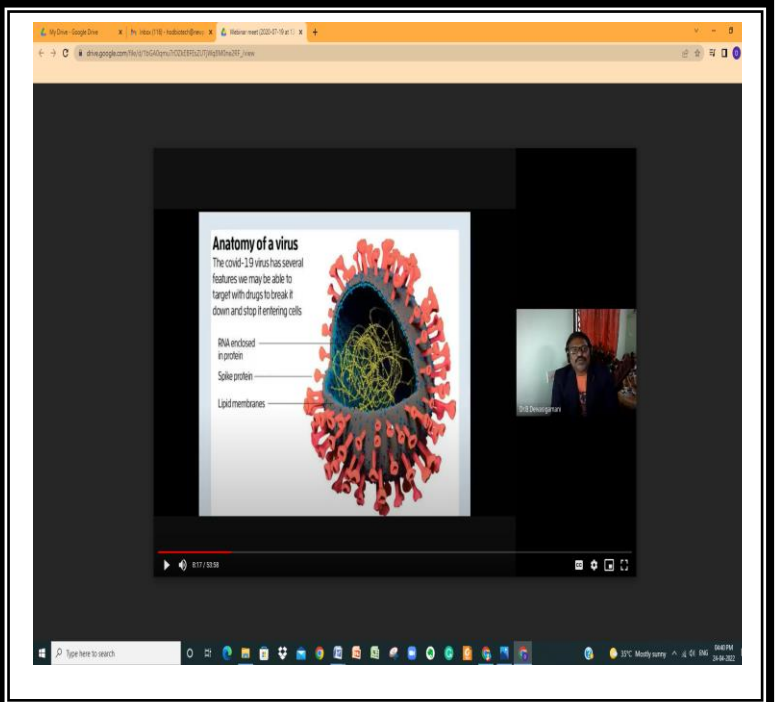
My Drive - Google Drive
Inbox (118) - hodbiotech@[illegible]
Webinar meet (2020-07-19 at 1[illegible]
drive.google.com/file/d/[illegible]/view

Anatomy of a virus
The covid-19 virus has several features we may be able to target with drugs to break it down and stop it entering cells

RNA enclosed in protein
Spike protein
Lipid membranes

Dr B Devasenan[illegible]

0:17 / 53:58

Type here to search
33°C Mostly sunny
ENG
04:40 PM
24-04-2022